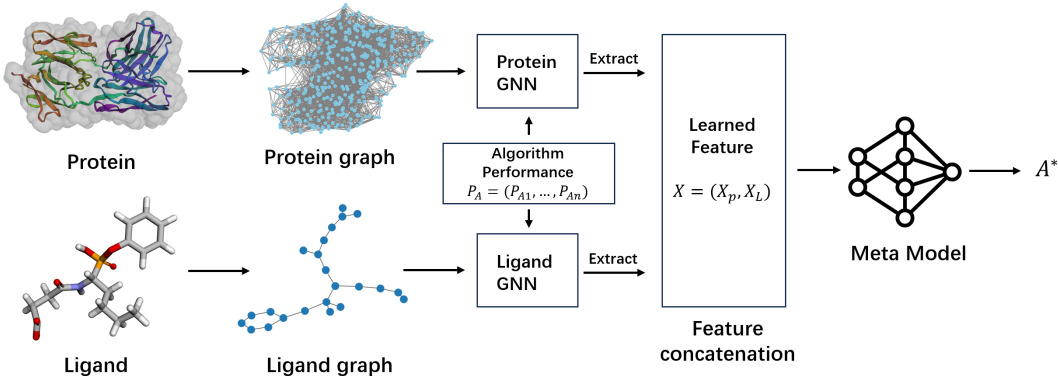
Protein

Protein graph

Protein GNN

Extract

Algorithm Performance
$P_A = (P_{A1}, \dots, P_{An})$

Ligand GNN

Extract

Learned Feature

$X = (X_p, X_L)$

Feature concatenation

Meta Model

$A^*$

Ligand

Ligand graph